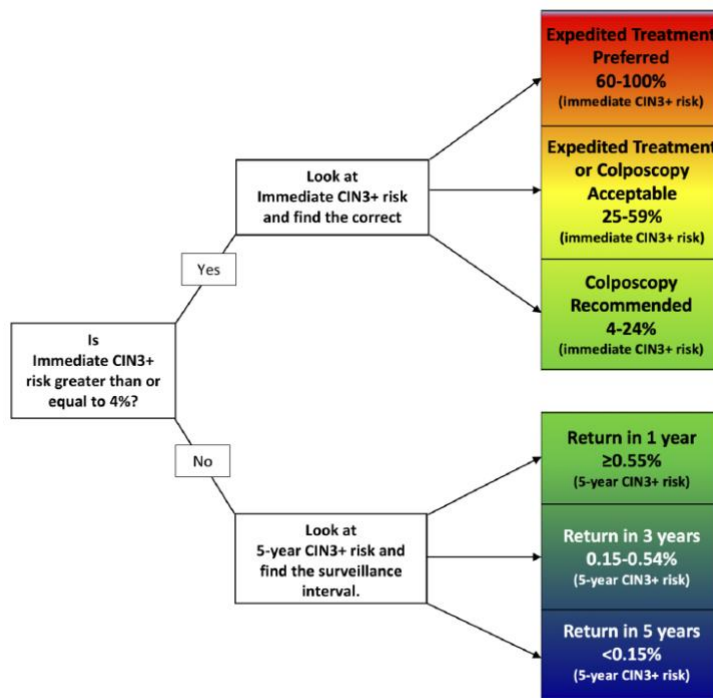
Is Immediate CIN3+ risk greater than or equal to 4%?

Yes

Look at Immediate CIN3+ risk and find the correct

Expedited Treatment Preferred
60-100%
(immediate CIN3+ risk)

Expedited Treatment or Colposcopy Acceptable
25-59%
(immediate CIN3+ risk)

Colposcopy Recommended
4-24%
(immediate CIN3+ risk)

No

Look at 5-year CIN3+ risk and find the surveillance interval.

Return in 1 year
≥0.55%
(5-year CIN3+ risk)

Return in 3 years
0.15-0.54%
(5-year CIN3+ risk)

Return in 5 years
<0.15%
(5-year CIN3+ risk)